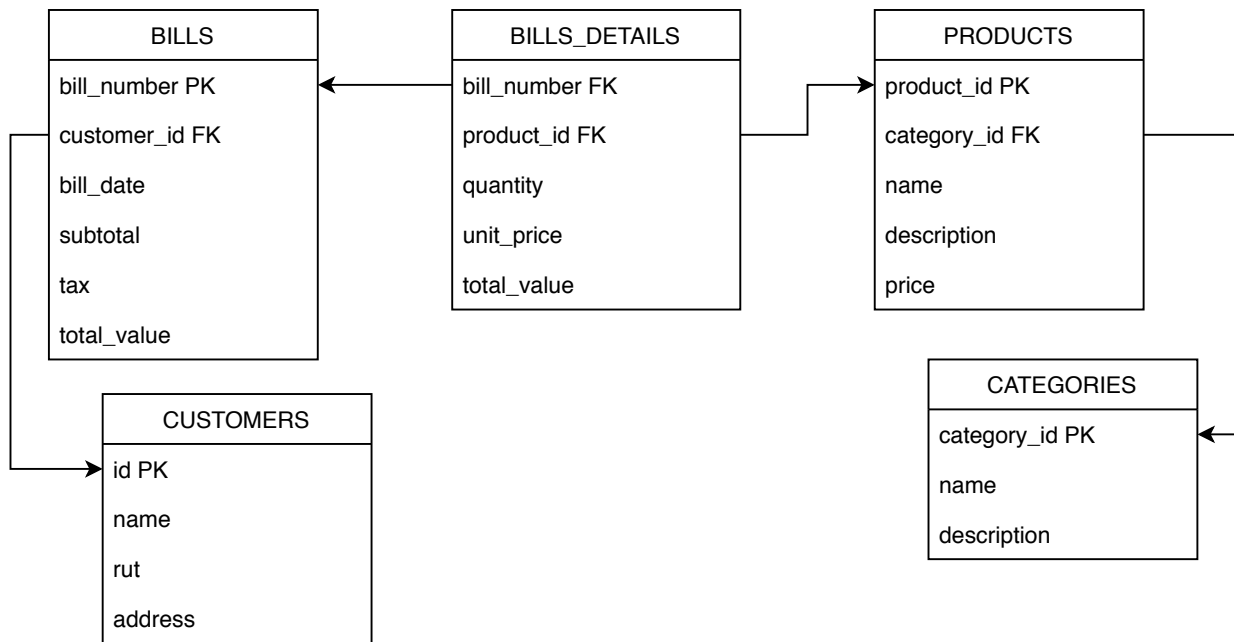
BILLS
bill_number PK
customer_id FK
bill_date
subtotal
tax
total_value

BILLS_DETAILS
bill_number FK
product_id FK
quantity
unit_price
total_value

PRODUCTS
product_id PK
category_id FK
name
description
price

CUSTOMERS
id PK
name
rut
address

CATEGORIES
category_id PK
name
description